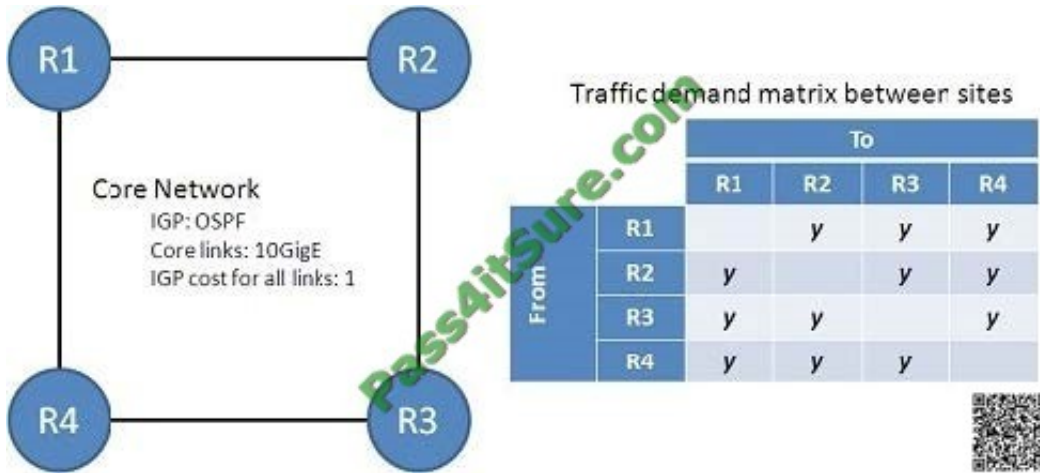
R1

R2

R4

R3

Core Network
IGP: OSPF
Core links: 10GigE
IGP cost for all links: 1

Traffic demand matrix between sites

| | | To | | | |
|---|---|---|---|---|---|
| | | R1 | R2 | R3 | R4 |
| From | R1 | | y | y | y |
| | R2 | y | | y | y |
| | R3 | y | y | | y |
| | R4 | y | y | y | |

Pass4itSure.com